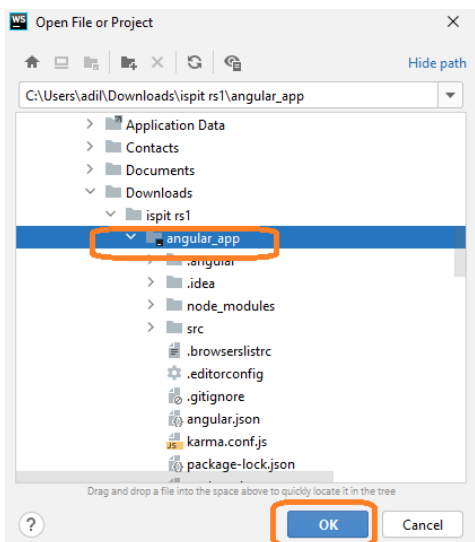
WS Open File or Project
Hide path
C:\Users\adil\Downloads\ispit rs1\angular_app
Application Data
Contacts
Documents
Downloads
ispit rs1
angular_app
.angular
.idea
node_modules
src
.browserslistrc
.editorconfig
.gitignore
angular.json
karma.conf.js
package-lock.json
Drag and drop a file into the space above to quickly locate it in the tree
?
OK
Cancel